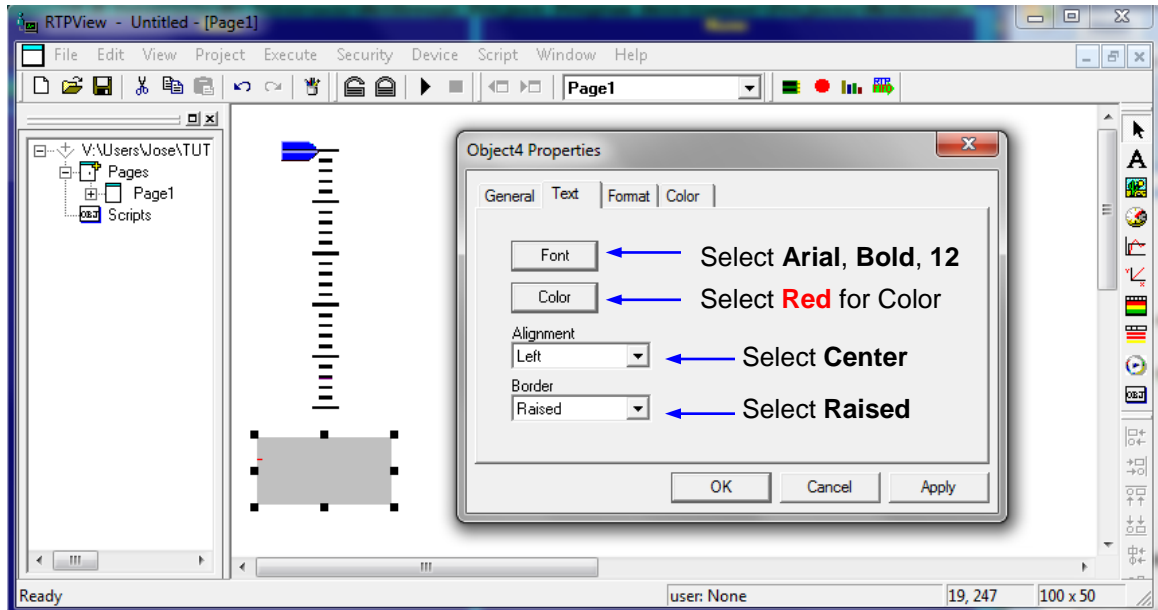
RTPView - Untitled - [Page1]

File Edit View Project Execute Security Device Script Window Help

Page1

V:\Users\Jose\TUT
Pages
Page1
Scripts

Object4 Properties

General Text Format Color

Font
Select **Arial**, **Bold**, **12**

Color
Select **Red** for Color

Alignment
Left
Select **Center**

Border
Raised
Select **Raised**

OK Cancel Apply

Ready user: None 19, 247 100 x 50